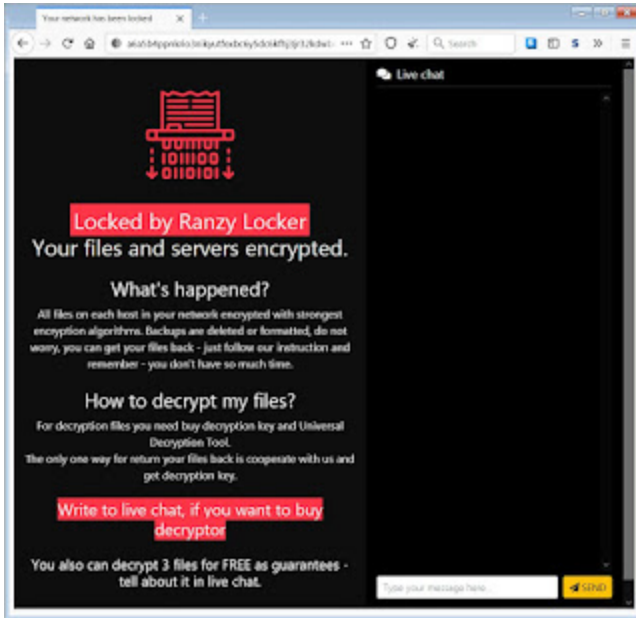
Your network has been locked

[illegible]

Search

Live chat

101100
0110101

Locked by Ranzy Locker
Your files and servers encrypted.

What's happened?

All files on each host in your network encrypted with strongest encryption algorithms. Backups are deleted or formatted, do not worry, you can get your files back - just follow our instruction and remember - you don't have so much time.

How to decrypt my files?

For decryption files you need buy decryption key and Universal Decryption Tool.
The only one way for return your files back is cooperate with us and get decryption key.

Write to live chat, if you want to buy decryptor

You also can decrypt 3 files for FREE as guarantees - tell about it in live chat.

Type your message here...

SEND